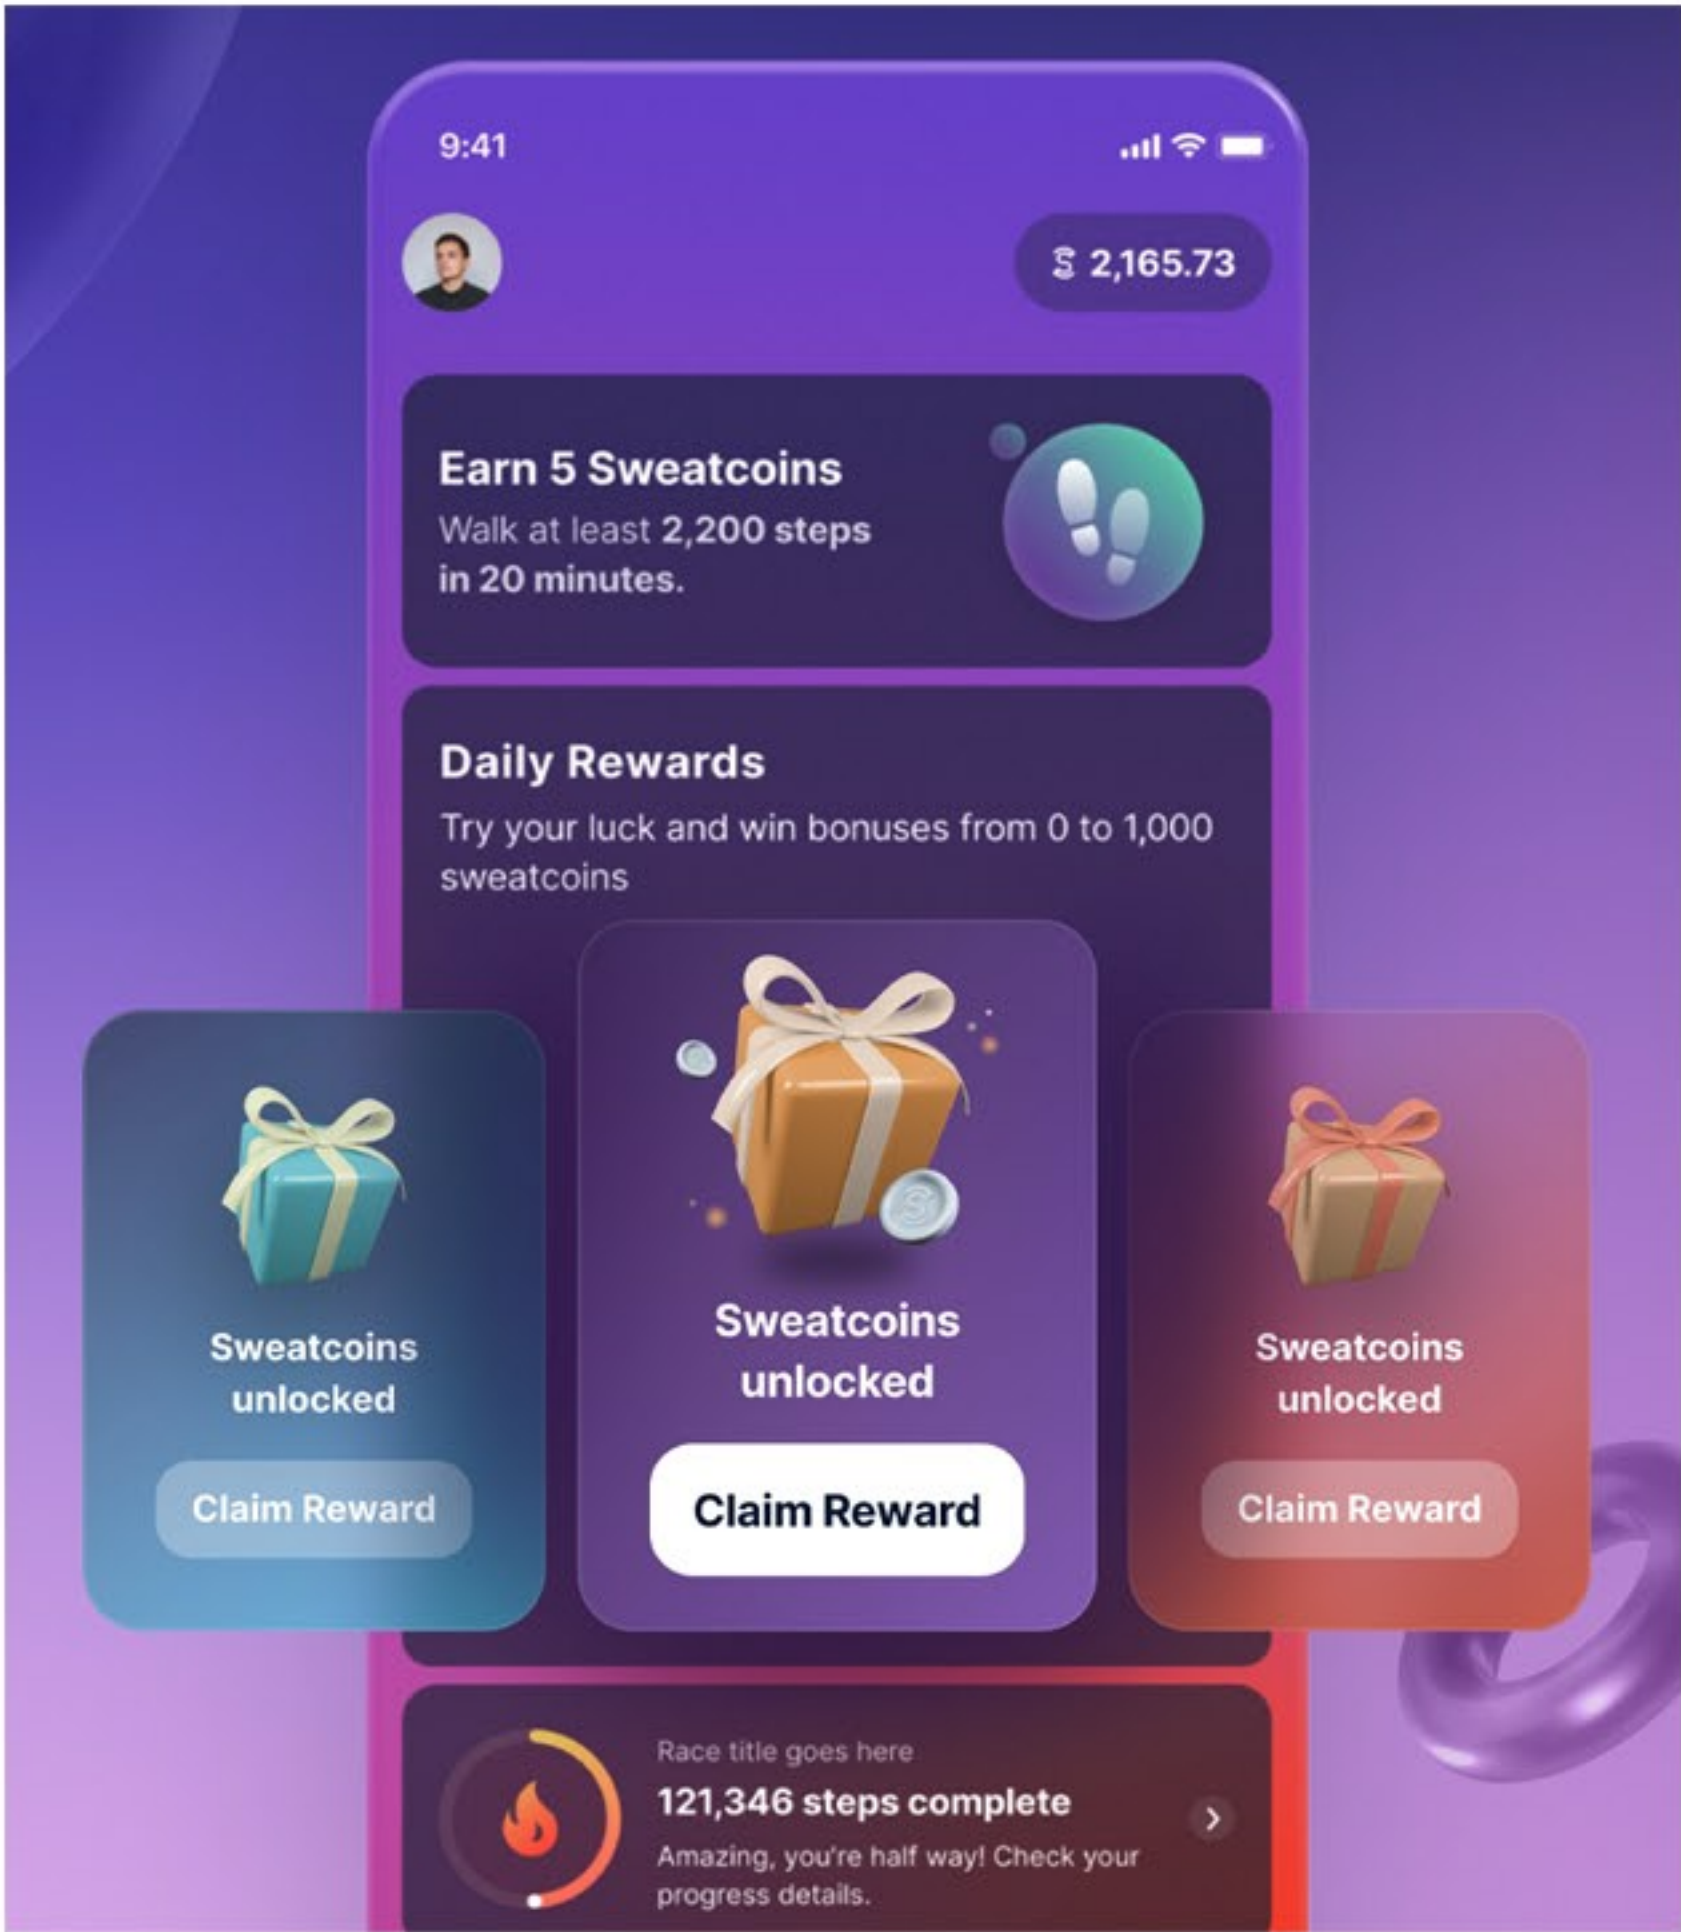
9:41

S 2,165.73

Earn 5 Sweatcoins
Walk at least 2,200 steps in 20 minutes.

Daily Rewards
Try your luck and win bonuses from 0 to 1,000 sweatcoins

Sweatcoins unlocked
Claim Reward

Sweatcoins unlocked
Claim Reward

Sweatcoins unlocked
Claim Reward

Race title goes here
121,346 steps complete
Amazing, you're half way! Check your progress details.